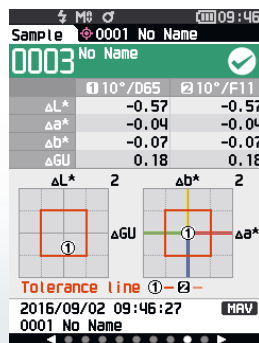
M 09:46

Sample 0001 No Name

0003 No Name

| | 1 10°/D65 | 2 10°/F11 |
|---|---|---|
| ΔL* | -0.57 | -0.57 |
| Δa* | -0.04 | -0.04 |
| Δb* | -0.07 | -0.07 |
| ΔGU | 0.18 | 0.18 |

ΔL* 2
ΔGU
1

Δb* 2
Δa*
1

Tolerance line 1 — 2 —

2016/09/02 09:46:27 MAV
0001 No Name